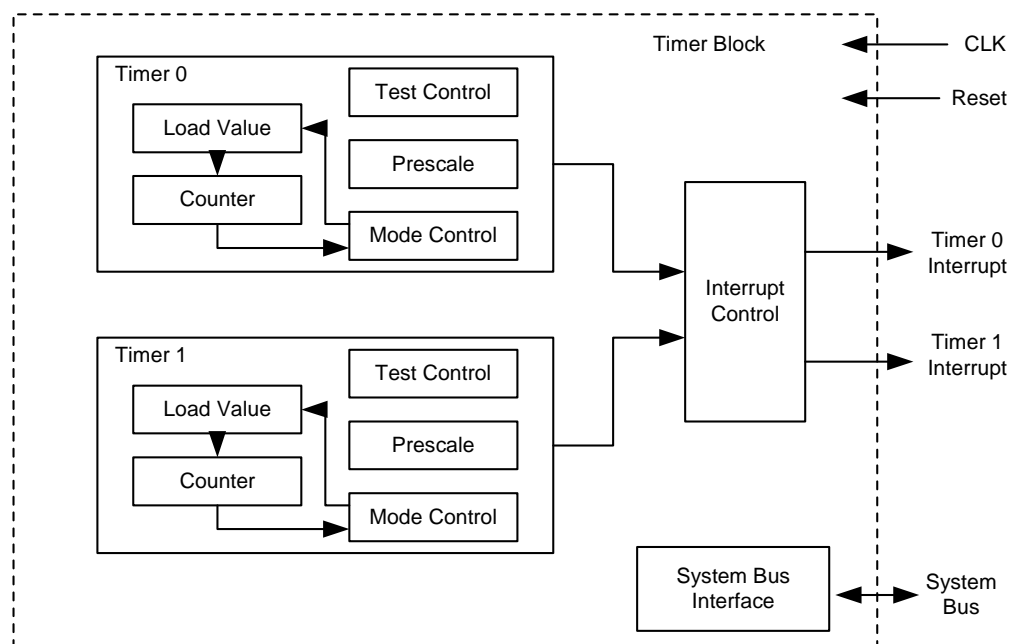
Timer Block

CLK

Reset

Timer 0

Test Control

Load Value

Prescale

Counter

Mode Control

Interrupt Control

Timer 0 Interrupt

Timer 1 Interrupt

Timer 1

Test Control

Load Value

Prescale

Counter

Mode Control

System Bus Interface

System Bus